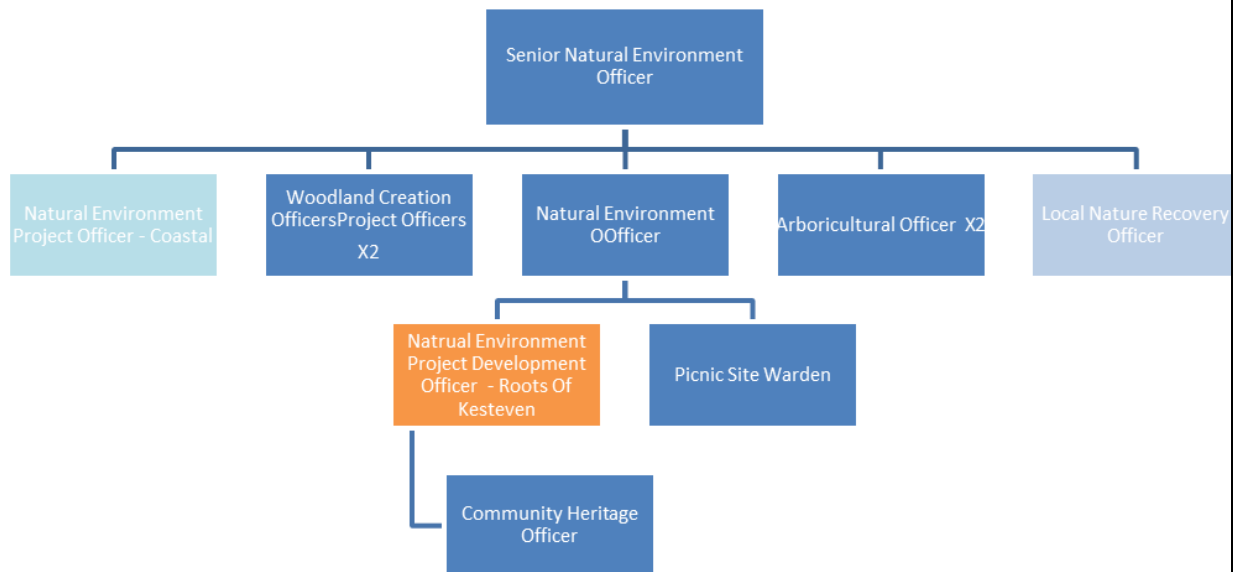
Senior Natural Environment Officer

Natural Environment Project Officer - Coastal

Woodland Creation OfficersProject Officers X2

Natural Environment OOfficer

Arboricultural Officer X2

Local Nature Recovery Officer

Natrual Environment Project Development Officer - Roots Of Kesteven

Picnic Site Warden

Community Heritage Officer